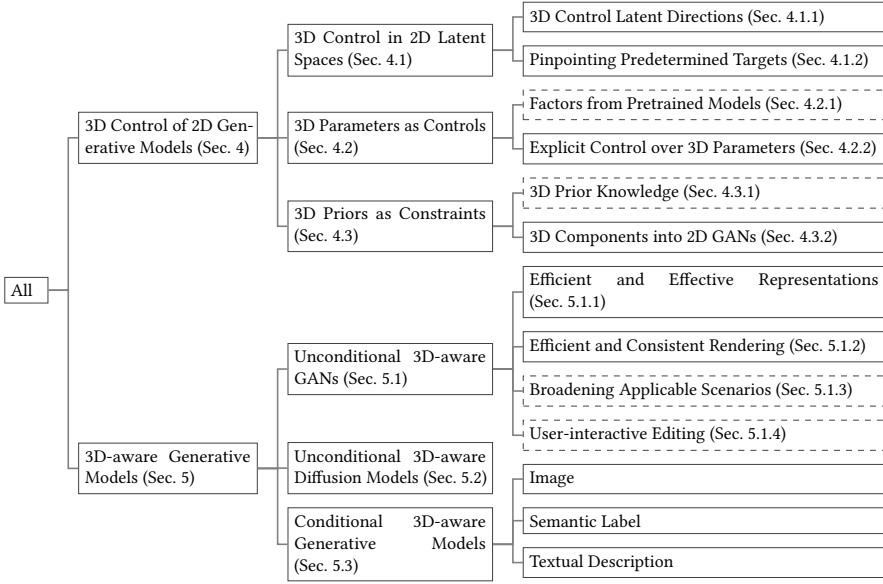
All

3D Control of 2D Generative Models (Sec. 4)

3D Control in 2D Latent Spaces (Sec. 4.1)

3D Control Latent Directions (Sec. 4.1.1)

Pinpointing Predetermined Targets (Sec. 4.1.2)

3D Parameters as Controls (Sec. 4.2)

Factors from Pretrained Models (Sec. 4.2.1)

Explicit Control over 3D Parameters (Sec. 4.2.2)

3D Priors as Constraints (Sec. 4.3)

3D Prior Knowledge (Sec. 4.3.1)

3D Components into 2D GANs (Sec. 4.3.2)

3D-aware Generative Models (Sec. 5)

Unconditional 3D-aware GANs (Sec. 5.1)

Efficient and Effective Representations (Sec. 5.1.1)

Efficient and Consistent Rendering (Sec. 5.1.2)

Broadening Applicable Scenarios (Sec. 5.1.3)

User-interactive Editing (Sec. 5.1.4)

Unconditional 3D-aware Diffusion Models (Sec. 5.2)

Conditional 3D-aware Generative Models (Sec. 5.3)

Image

Semantic Label

Textual Description